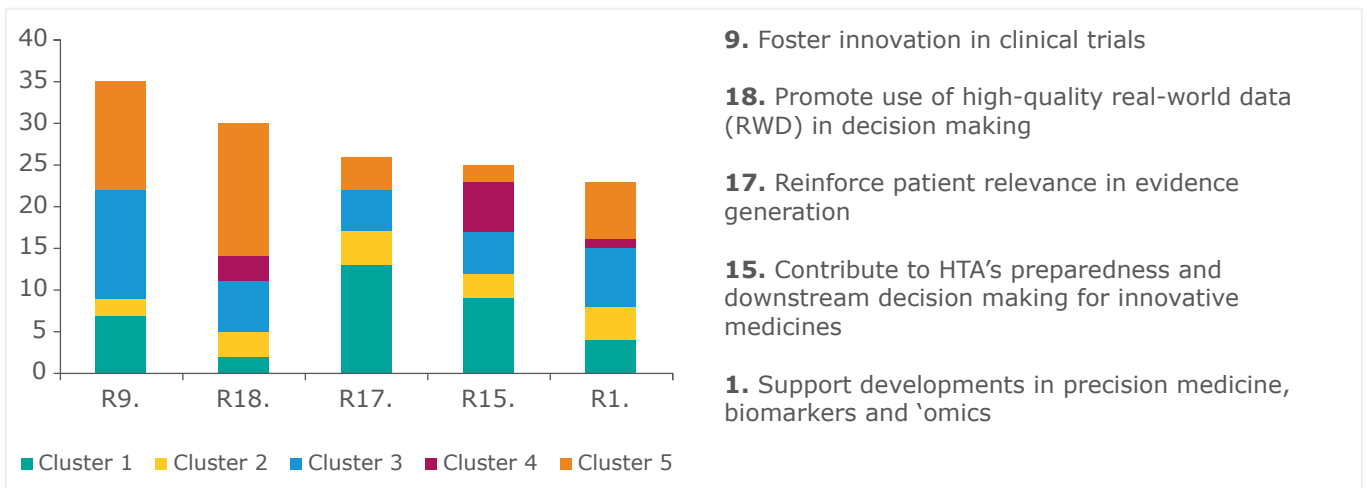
40
35
30
25
20
15
10
5
0

R9. R18. R17. R15. R1.

Cluster 1 Cluster 2 Cluster 3 Cluster 4 Cluster 5

**9.** Foster innovation in clinical trials

**18.** Promote use of high-quality real-world data (RWD) in decision making

**17.** Reinforce patient relevance in evidence generation

**15.** Contribute to HTA's preparedness and downstream decision making for innovative medicines

**1.** Support developments in precision medicine, biomarkers and 'omics